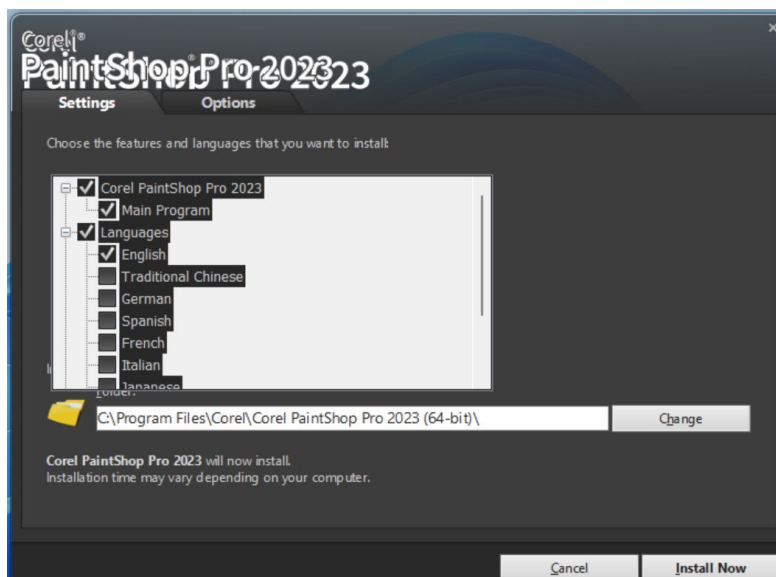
Corel®
PaintShop Pro 2023

Settings
Options

Choose the features and languages that you want to install:

Corel PaintShop Pro 2023
Main Program
Languages
English
Traditional Chinese
German
Spanish
French
Italian
Japanese

Folder:
C:\Program Files\Corel\Corel PaintShop Pro 2023 (64-bit)\
Change

Corel PaintShop Pro 2023 will now install.
Installation time may vary depending on your computer.

Cancel
Install Now